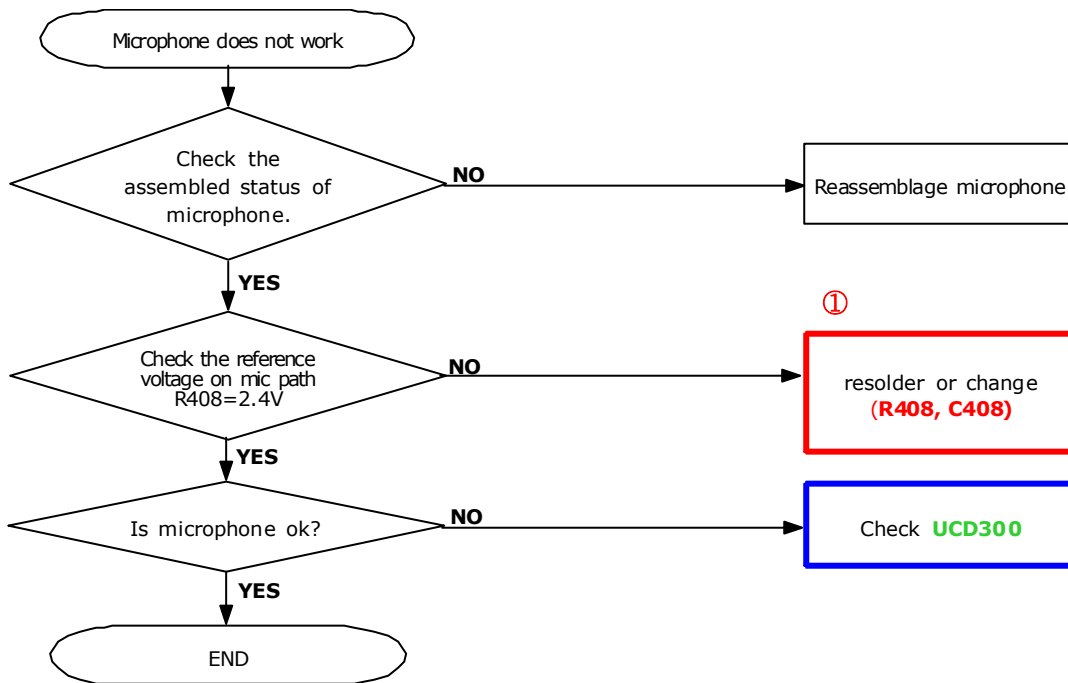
Microphone does not work

Check the assembled status of microphone.

NO

Reassemblage microphone

YES

①

Check the reference voltage on mic path R408=2.4V

NO

resolder or change (R408, C408)

YES

Is microphone ok?

NO

Check UCD300

YES

END